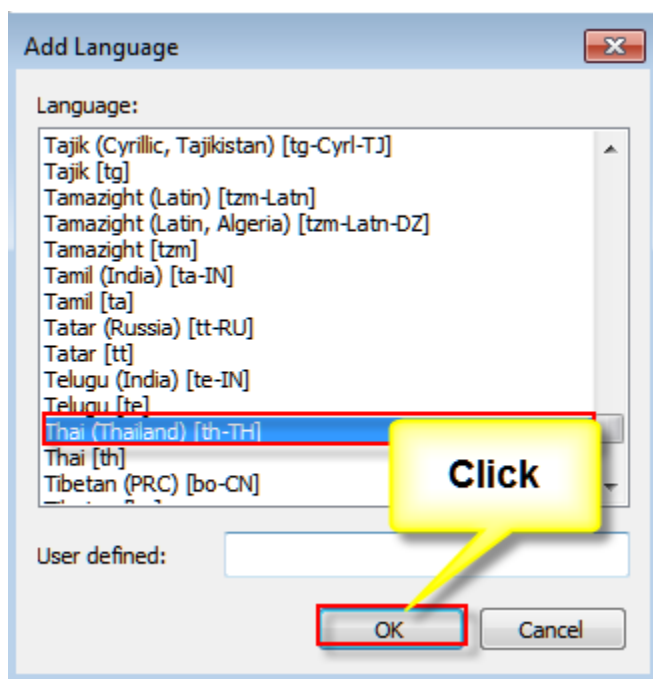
Add Language

Language:

Tajik (Cyrillic, Tajikistan) [tg-Cyrl-TJ]
Tajik [tg]
Tamazight (Latin) [tzm-Latn]
Tamazight (Latin, Algeria) [tzm-Latn-DZ]
Tamazight [tzm]
Tamil (India) [ta-IN]
Tamil [ta]
Tatar (Russia) [tt-RU]
Tatar [tt]
Telugu (India) [te-IN]
Telugu [te]
Thai (Thailand) [th-TH]
Thai [th]
Tibetan (PRC) [bo-CN]
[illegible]

Click

User defined:

OK

Cancel